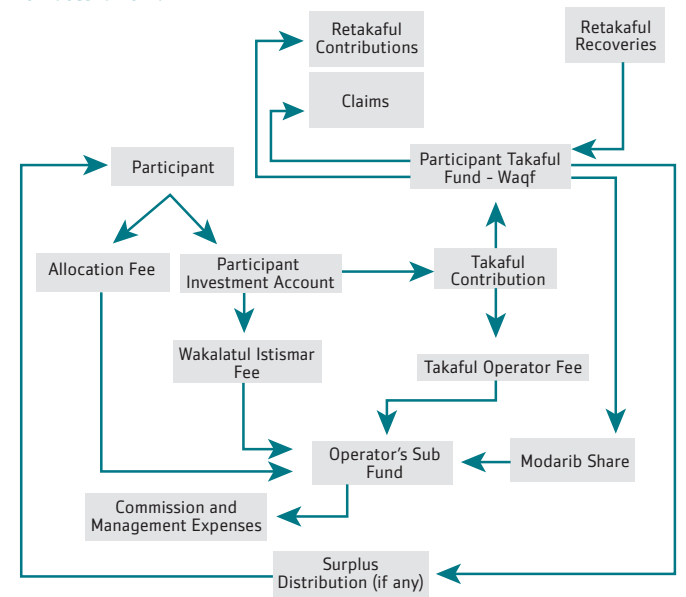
Retakaful Contributions

Retakaful Recoveries

Claims

Participant

Participant Takaful Fund - Waqf

Allocation Fee

Participant Investment Account

Takaful Contribution

Wakalatul Istismar Fee

Takaful Operator Fee

Operator's Sub Fund

Modarib Share

Commission and Management Expenses

Surplus Distribution (if any)